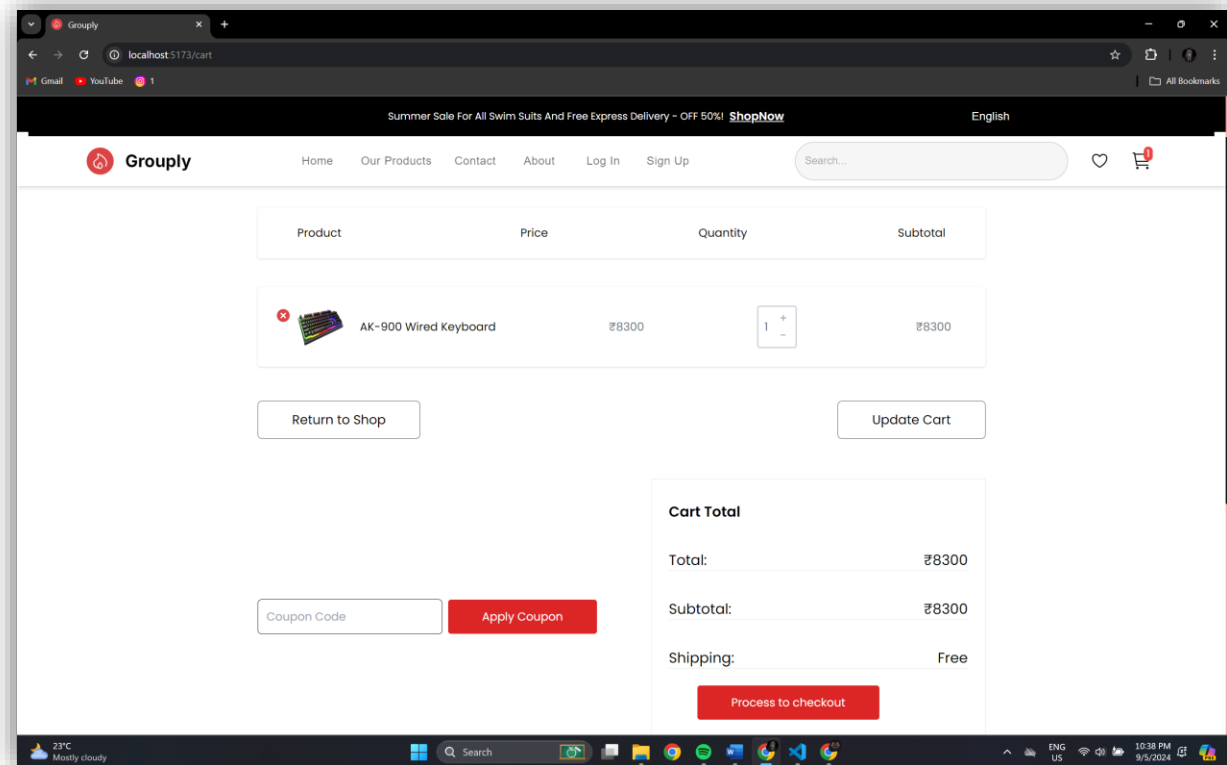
Grouply

localhost:5173/cart

Gmail YouTube 1

All Bookmarks

Summer Sale For All Swim Suits And Free Express Delivery - OFF 50%! ShopNow

English

Grouply

Home Our Products Contact About Log In Sign Up

Search...

1

| Product | Price | Quantity | Subtotal |
|---|---|---|---|
| AK-900 Wired Keyboard | ₹8300 | 1 | ₹8300 |

Return to Shop

Update Cart

Cart Total

Total: ₹8300

Subtotal: ₹8300

Shipping: Free

Process to checkout

Coupon Code

Apply Coupon

23°C
Mostly cloudy

Search

ENG
US

10:38 PM
9/5/2024